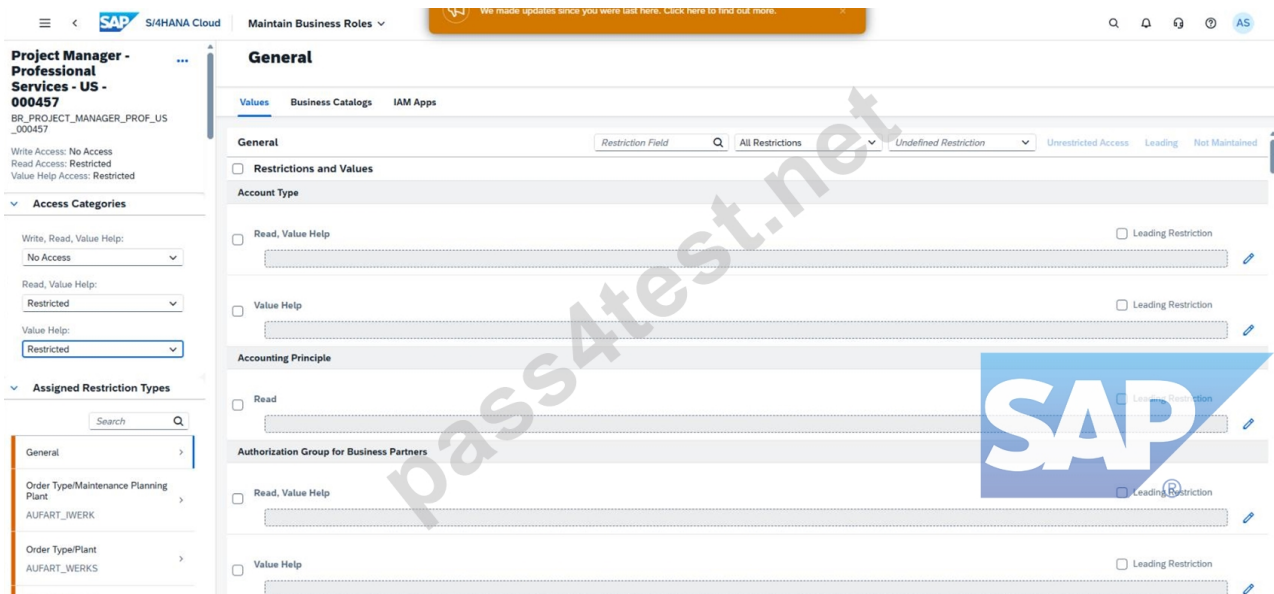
SAP S/4HANA Cloud Maintain Business Roles

We made updates since you were last here. Click here to find out more.

AS

Project Manager - Professional Services - US - 000457
BR_PROJECT_MANAGER_PROF_US_000457

Write Access: No Access
Read Access: Restricted
Value Help Access: Restricted

Access Categories

Write, Read, Value Help:
No Access

Read, Value Help:
Restricted

Value Help:
Restricted

Assigned Restriction Types

Search

General

Order Type/Maintenance Planning Plant
AUFART_IWERK

Order Type/Plant
AUFART_WERKS

General

Values Business Catalogs IAM Apps

General Restriction Field All Restrictions Undefined Restriction Unrestricted Access Leading Not Maintained

Restrictions and Values

Account Type

Read, Value Help Leading Restriction

Value Help Leading Restriction

Accounting Principle

Read Leading Restriction

Authorization Group for Business Partners

Read, Value Help Leading Restriction

Value Help Leading Restriction

pass4test.net

SAP®